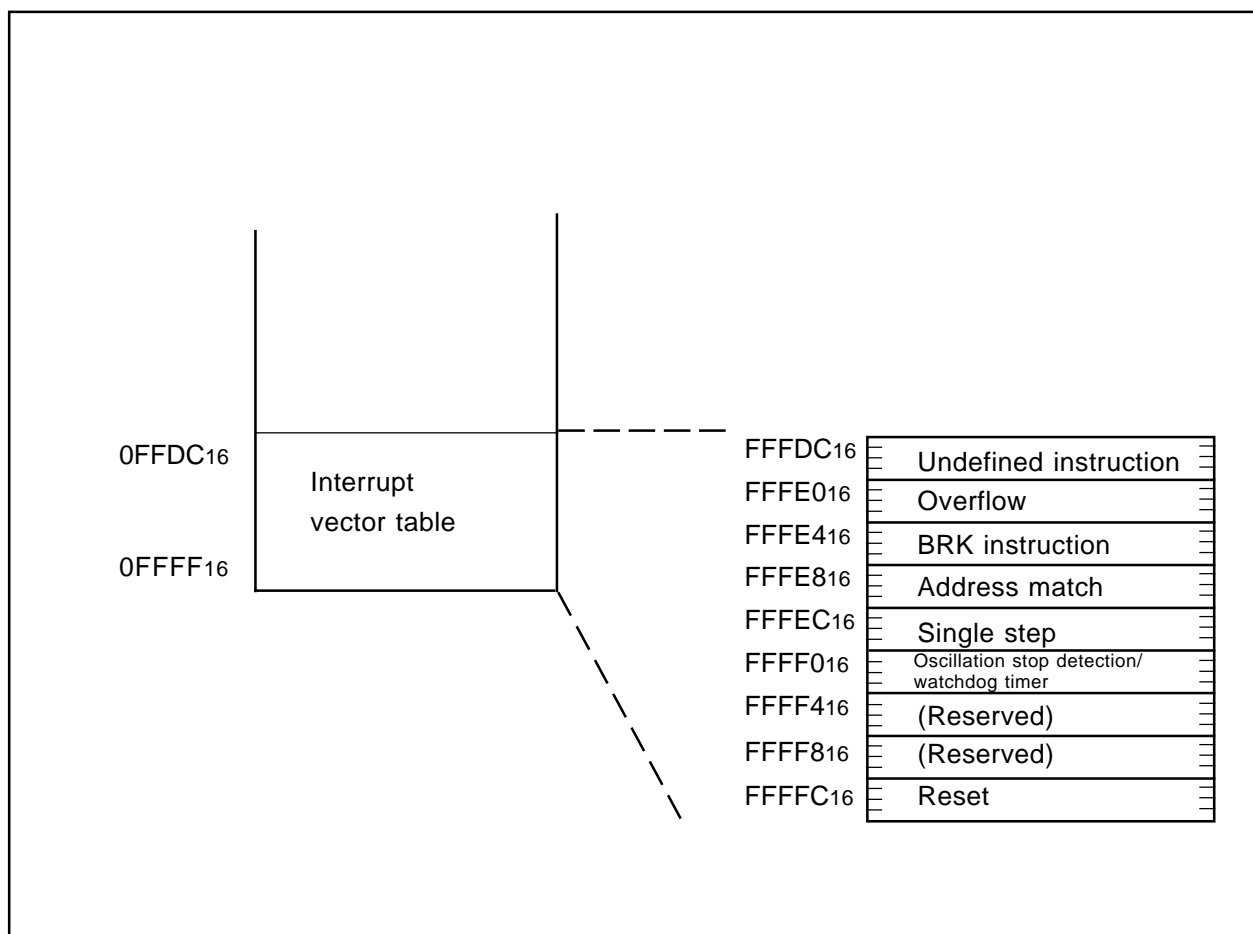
$0FFDC_{16}$

Interrupt vector table

$0FFFF_{16}$

$FFFDC_{16}$ Undefined instruction

$FFFE0_{16}$ Overflow

$FFFE4_{16}$ BRK instruction

$FFFE8_{16}$ Address match

$FFFEC_{16}$ Single step

$FFFF0_{16}$ Oscillation stop detection/ watchdog timer

$FFFF4_{16}$ (Reserved)

$FFFF8_{16}$ (Reserved)

$FFFFC_{16}$ Reset